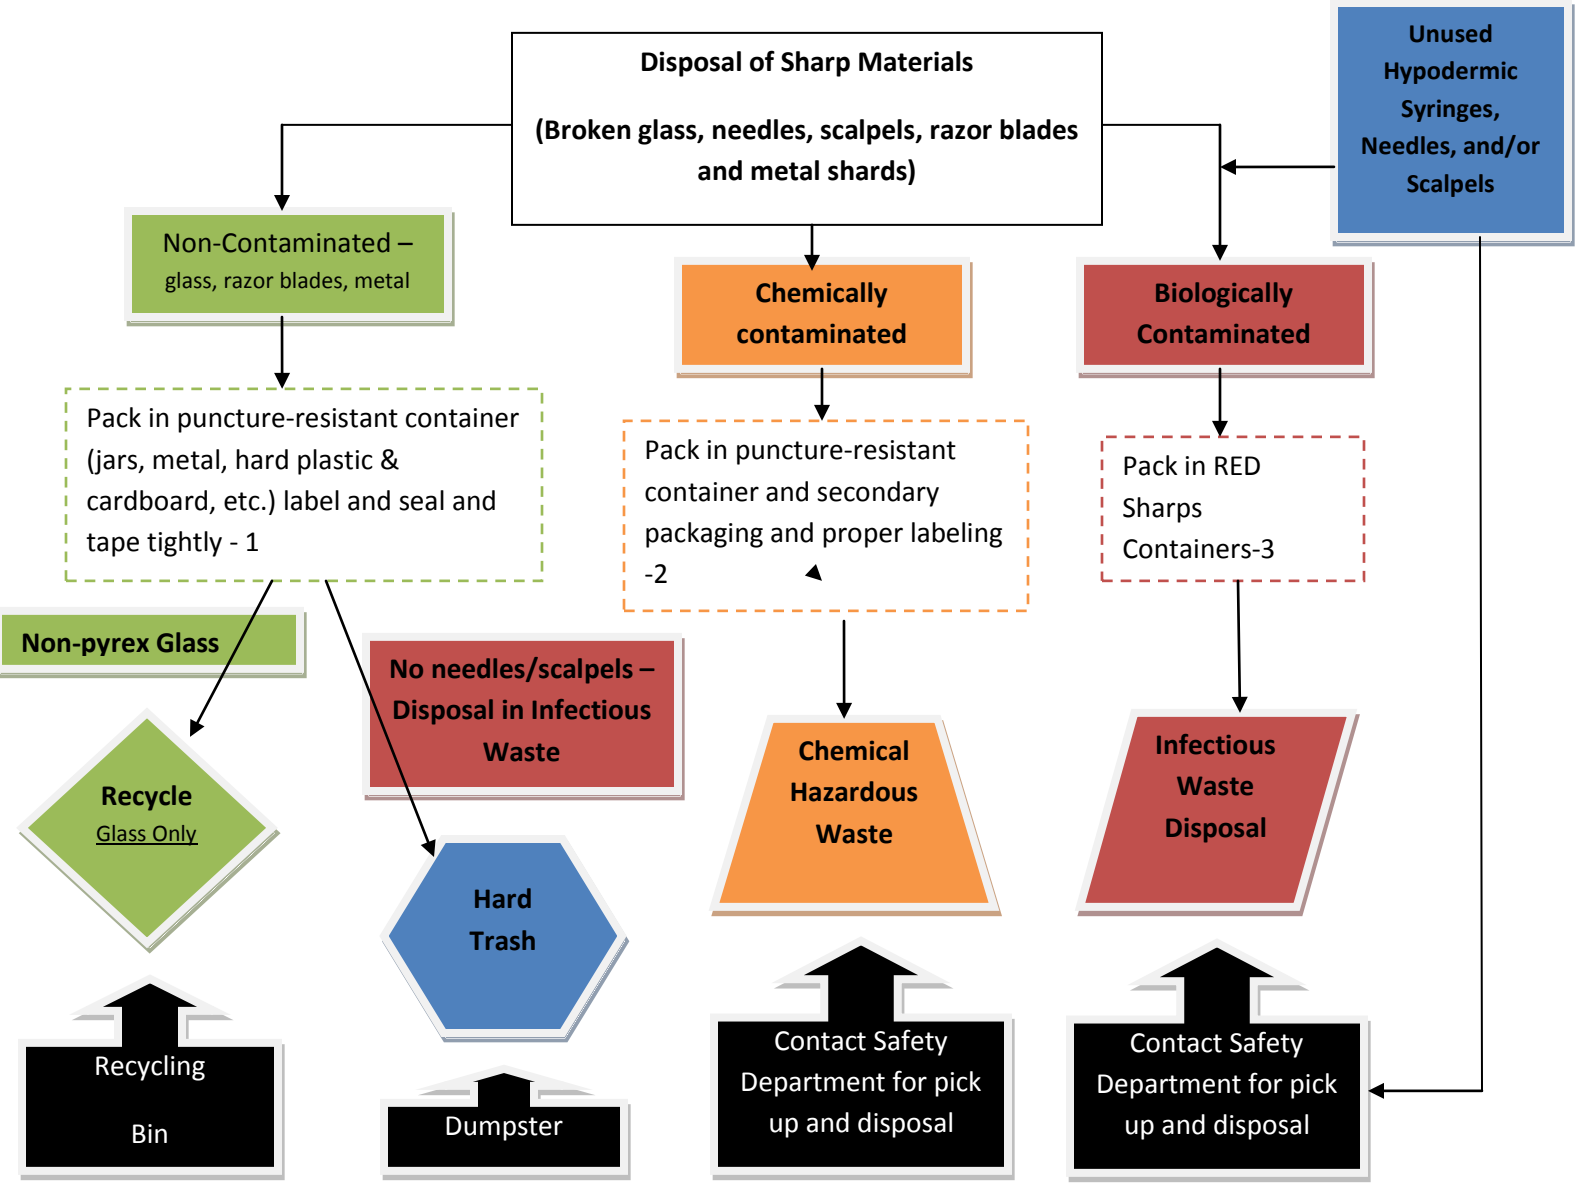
Disposal of Sharp Materials

(Broken glass, needles, scalpels, razor blades and metal shards)

Unused Hypodermic Syringes, Needles, and/or Scalpels

Non-Contaminated – glass, razor blades, metal

Chemically contaminated

Biologically Contaminated

Pack in puncture-resistant container (jars, metal, hard plastic & cardboard, etc.) label and seal and tape tightly - 1

Pack in puncture-resistant container and secondary packaging and proper labeling -2

Pack in RED Sharps Containers-3

Non-pyrex Glass

No needles/scalpels – Disposal in Infectious Waste

Recycle
Glass Only

Hard Trash

Chemical Hazardous Waste

Infectious Waste Disposal

Recycling
Bin

Dumpster

Contact Safety Department for pick up and disposal

Contact Safety Department for pick up and disposal